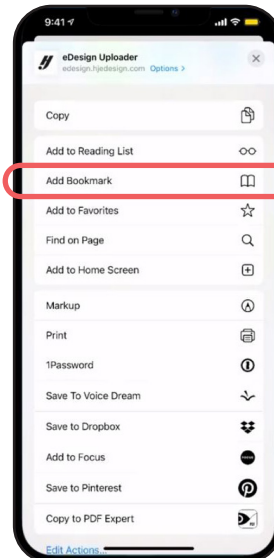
9:41

eDesign Uploader
edesign.hjedesign.com Options >

Copy

Add to Reading List

Add Bookmark

Add to Favorites

Find on Page

Add to Home Screen

Markup

Print

1Password

Save To Voice Dream

Save to Dropbox

Add to Focus

Save to Pinterest

Copy to PDF Expert

Edit Actions...